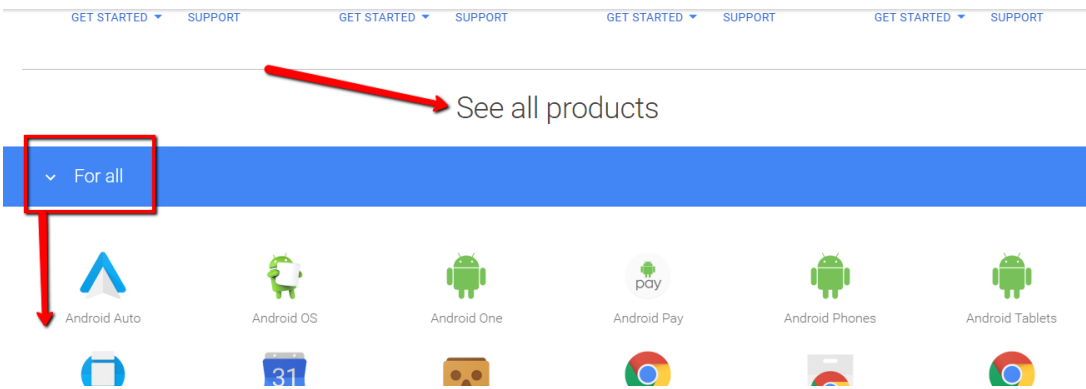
GET STARTED ▾ SUPPORT GET STARTED ▾ SUPPORT GET STARTED ▾ SUPPORT GET STARTED ▾ SUPPORT

See all products

For all

Android Auto
Android OS
Android One
pay
Android Pay
Android Phones
Android Tablets

31